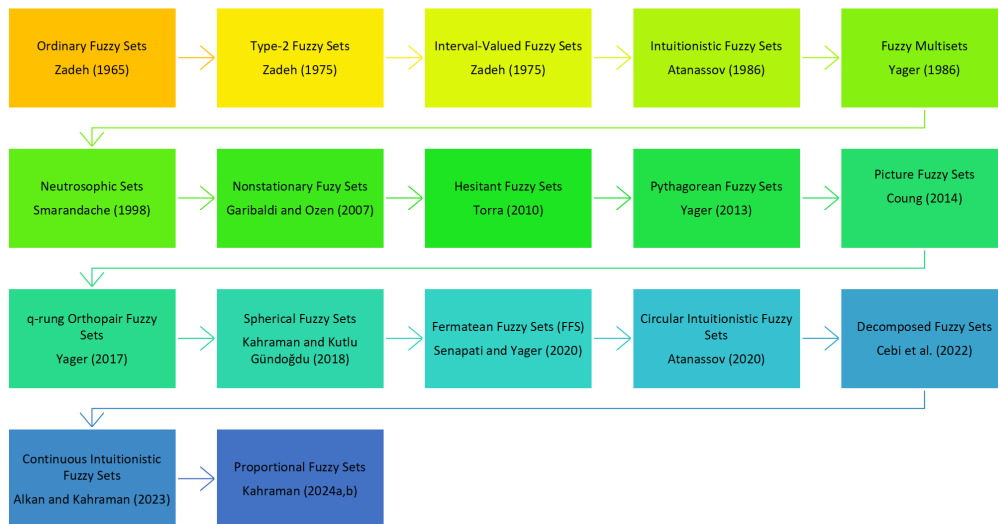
Ordinary Fuzzy Sets
Zadeh (1965)

Type-2 Fuzzy Sets
Zadeh (1975)

Interval-Valued Fuzzy Sets
Zadeh (1975)

Intuitionistic Fuzzy Sets
Atanassov (1986)

Fuzzy Multisets
Yager (1986)

Neutrosophic Sets
Smarandache (1998)

Nonstationary Fuzzy Sets
Garibaldi and Ozen (2007)

Hesitant Fuzzy Sets
Torra (2010)

Pythagorean Fuzzy Sets
Yager (2013)

Picture Fuzzy Sets
Coung (2014)

q-rung Orthopair Fuzzy Sets
Yager (2017)

Spherical Fuzzy Sets
Kahraman and Kutlu Gündoğdu (2018)

Fermatean Fuzzy Sets (FFS)
Senapati and Yager (2020)

Circular Intuitionistic Fuzzy Sets
Atanassov (2020)

Decomposed Fuzzy Sets
Cebi et al. (2022)

Continuous Intuitionistic Fuzzy Sets
Alkan and Kahraman (2023)

Proportional Fuzzy Sets
Kahraman (2024a,b)